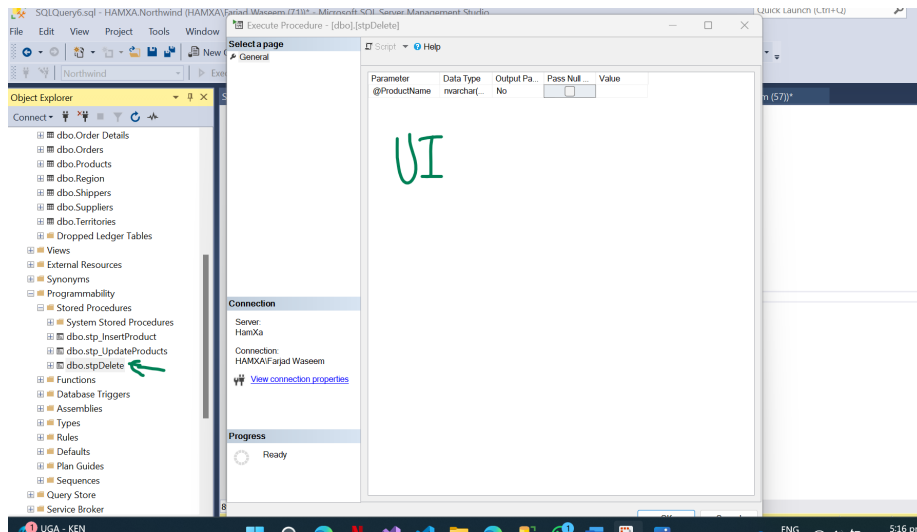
SQLQuery6.sql - HAMXA.Northwind (HAMXA\Farjad Waseem (71))* - Microsoft SQL Server Management Studio
Quick Launch (Ctrl+Q)
File Edit View Project Tools Window
New
Northwind
Object Explorer
Connect
dbo.Order Details
dbo.Orders
dbo.Products
dbo.Region
dbo.Shippers
dbo.Suppliers
dbo.Territories
Dropped Ledger Tables
Views
External Resources
Synonyms
Programmability
Stored Procedures
System Stored Procedures
dbo.stp_InsertProduct
dbo.stp_UpdateProducts
dbo.stpDelete
Functions
Database Triggers
Assemblies
Types
Rules
Defaults
Plan Guides
Sequences
Query Store
Service Broker
Execute Procedure - [dbo].[stpDelete]
Select a page
General
Script
Help
| Parameter | Data Type | Output Pa... | Pass Null ... | Value |
|---|---|---|---|---|
| @ProductName | nvarchar(... | No | | |
UI
Connection
Server:
HamXa
Connection:
HAMXA\Farjad Waseem
View connection properties
Progress
Ready
m (57))*
UGA - KEN
ENG
5:16